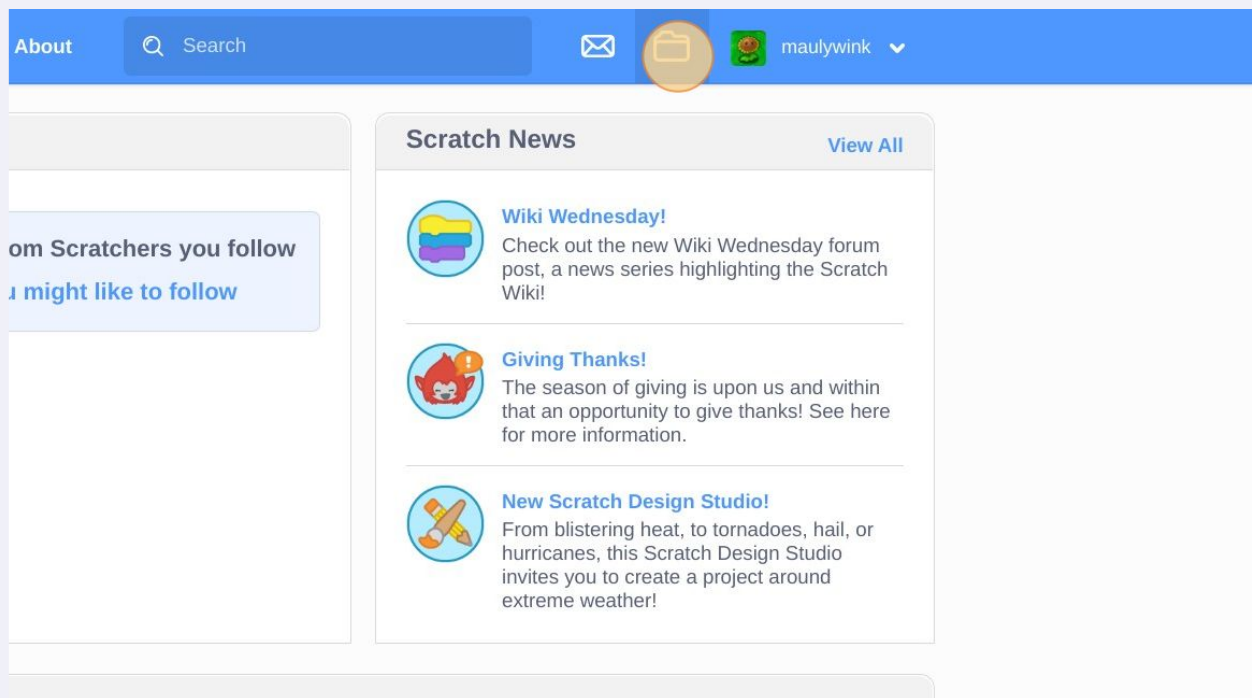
About

Search

maulywink

om Scratchers you follow

ı might like to follow

Scratch News

View All

Wiki Wednesday!

Check out the new Wiki Wednesday forum post, a news series highlighting the Scratch Wiki!

Giving Thanks!

The season of giving is upon us and within that an opportunity to give thanks! See here for more information.

New Scratch Design Studio!

From blistering heat, to tornadoes, hail, or hurricanes, this Scratch Design Studio invites you to create a project around extreme weather!